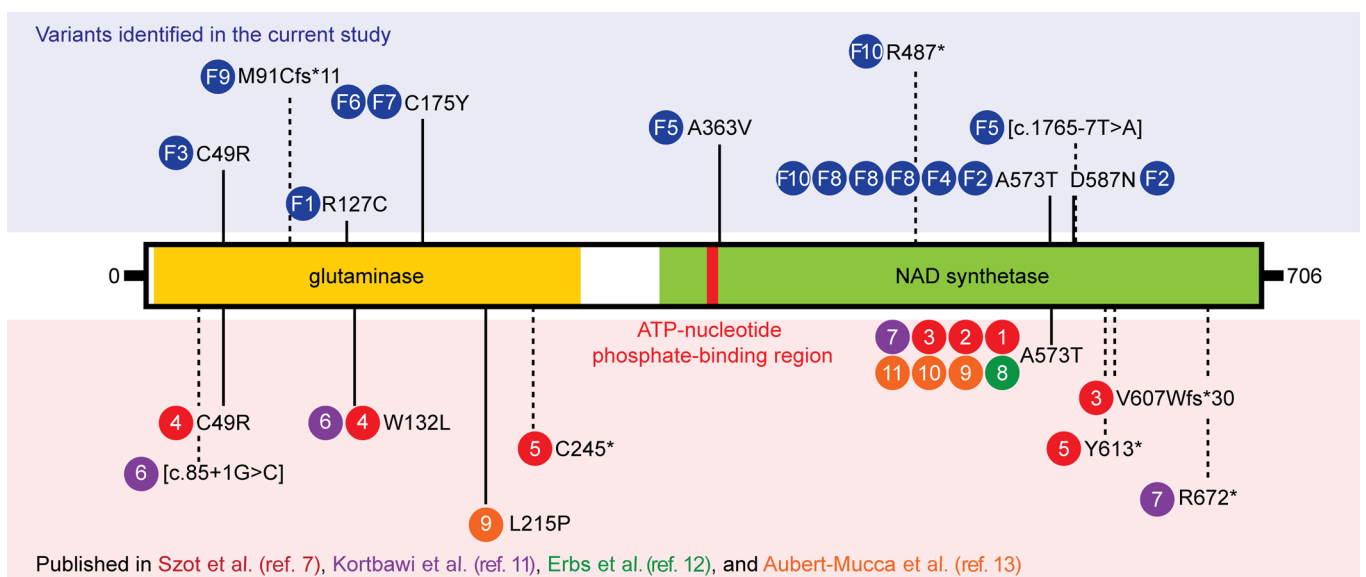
Variants identified in the current study

F9 M91Cfs*11

F6 F7 C175Y

F10 R487*

F3 C49R

F1 R127C

F5 A363V

F5 [c.1765-7T>A]

F10 F8 F8 F8 F4 F2 A573T D587N F2

0

glutaminase

NAD synthetase

706

ATP-nucleotide phosphate-binding region

7 3 2 1

11 10 9 8 A573T

4 C49R

6 4 W132L

5 C245*

3 V607Wfs*30

6 [c.85+1G>C]

5 Y613*

9 L215P

7 R672*

Published in Szot et al. (ref. 7), Kortbawi et al. (ref. 11), Erbs et al. (ref. 12), and Aubert-Mucca et al. (ref. 13)